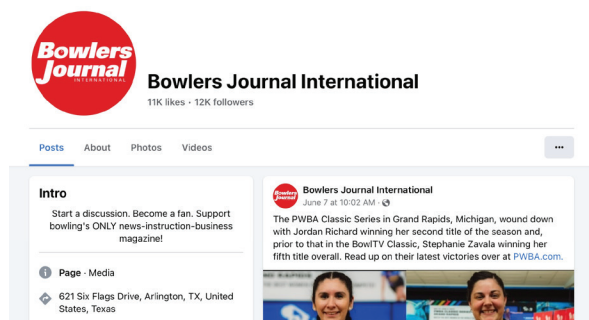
Bowlers Journal INTERNATIONAL

Bowlers Journal International

11K likes • 12K followers

Posts About Photos Videos

...

Intro

Start a discussion. Become a fan. Support bowling's ONLY news-instruction-business magazine!

Page · Media

621 Six Flags Drive, Arlington, TX, United States, Texas

Bowlers Journal International
June 7 at 10:02 AM ·

The PWBA Classic Series in Grand Rapids, Michigan, wound down with Jordan Richard winning her second title of the season and, prior to that in the BowlTV Classic, Stephanie Zavala winning her fifth title overall. Read up on their latest victories over at PWBA.com.